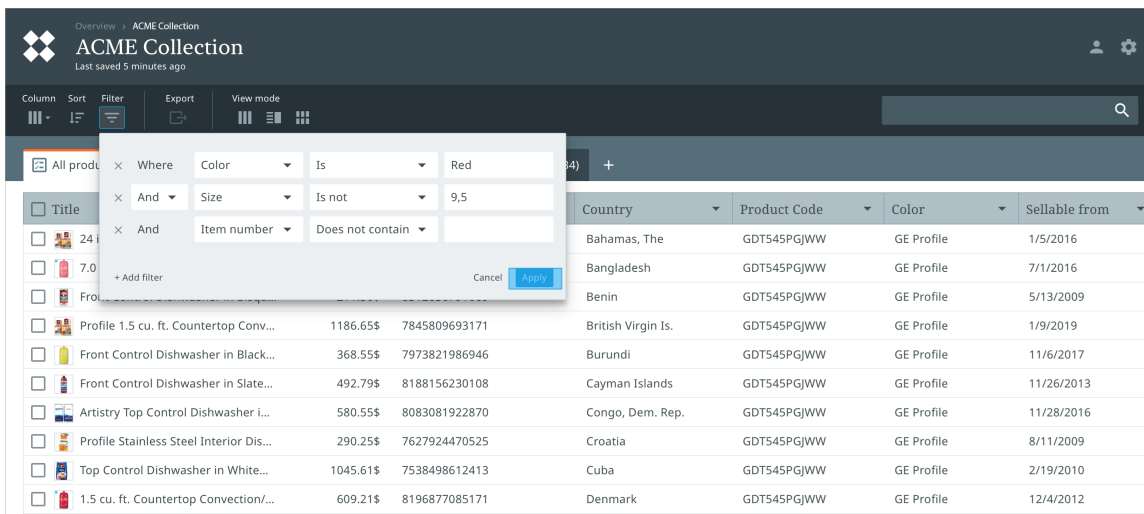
Overview › ACME Collection
ACME Collection
Last saved 5 minutes ago

Column Sort Filter Export View mode

All produ

× Where Color Is Red
× And Size Is not 9,5
× And Item number Does not contain

+ Add filter
Cancel Apply

34) +

| Title | | | Country | Product Code | Color | Sellable from |
|---|---|---|---|---|---|---|
| 24 i | | | Bahamas, The | GDT545PGJWW | GE Profile | 1/5/2016 |
| 7.0 | | | Bangladesh | GDT545PGJWW | GE Profile | 7/1/2016 |
| Fro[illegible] | | | Benin | GDT545PGJWW | GE Profile | 5/13/2009 |
| Profile 1.5 cu. ft. Countertop Conv... | 1186.65$ | 7845809693171 | British Virgin Is. | GDT545PGJWW | GE Profile | 1/9/2019 |
| Front Control Dishwasher in Black... | 368.55$ | 7973821986946 | Burundi | GDT545PGJWW | GE Profile | 11/6/2017 |
| Front Control Dishwasher in Slate... | 492.79$ | 8188156230108 | Cayman Islands | GDT545PGJWW | GE Profile | 11/26/2013 |
| Artistry Top Control Dishwasher i... | 580.55$ | 8083081922870 | Congo, Dem. Rep. | GDT545PGJWW | GE Profile | 11/28/2016 |
| Profile Stainless Steel Interior Dis... | 290.25$ | 7627924470525 | Croatia | GDT545PGJWW | GE Profile | 8/11/2009 |
| Top Control Dishwasher in White... | 1045.61$ | 7538498612413 | Cuba | GDT545PGJWW | GE Profile | 2/19/2010 |
| 1.5 cu. ft. Countertop Convection/... | 609.21$ | 8196877085171 | Denmark | GDT545PGJWW | GE Profile | 12/4/2012 |